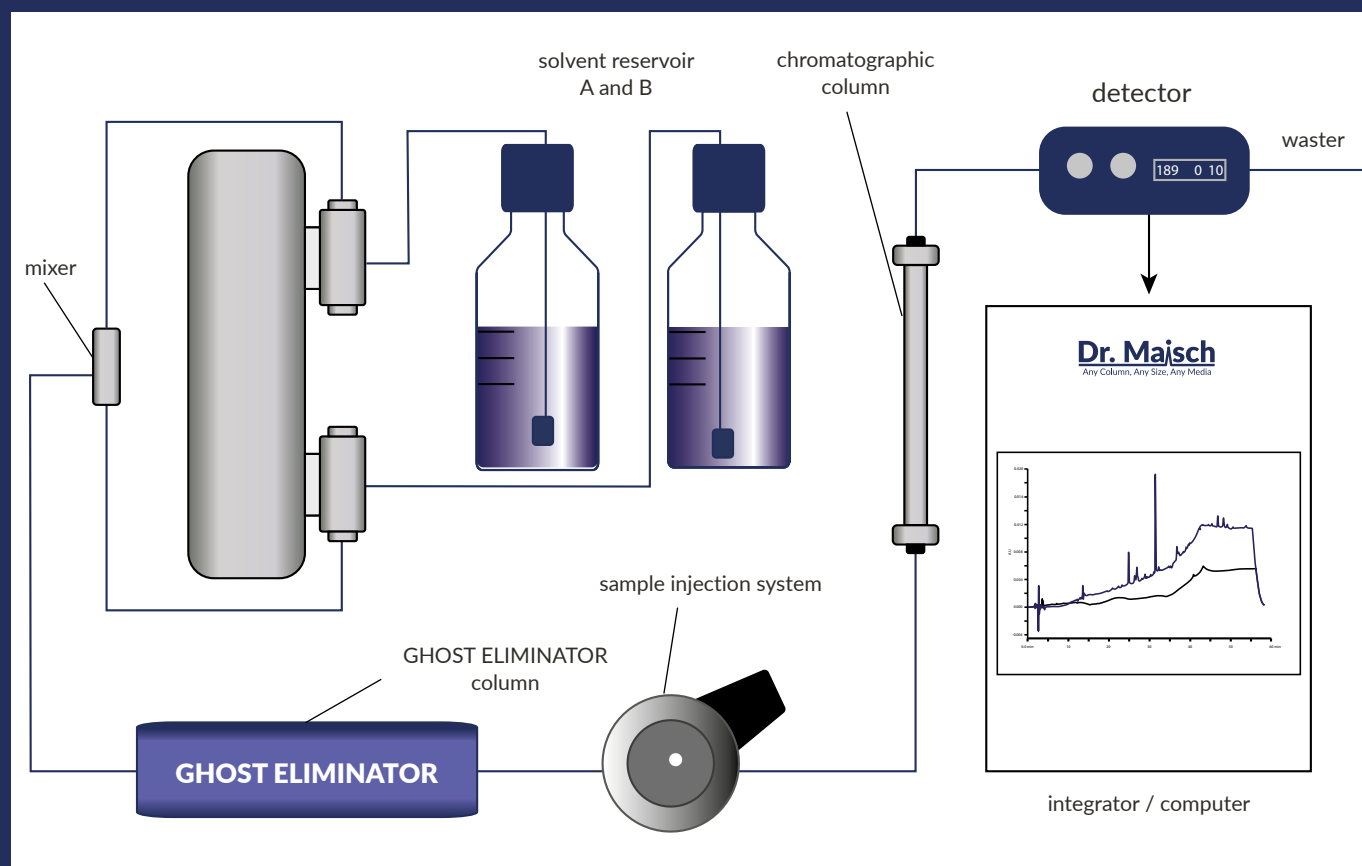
solvent reservoir A and B

chromatographic column

detector

waster

189 0 10

mixer

Dr. Maisch
Any Column, Any Size, Any Media

sample injection system

GHOST ELIMINATOR column

GHOST ELIMINATOR

integrator / computer